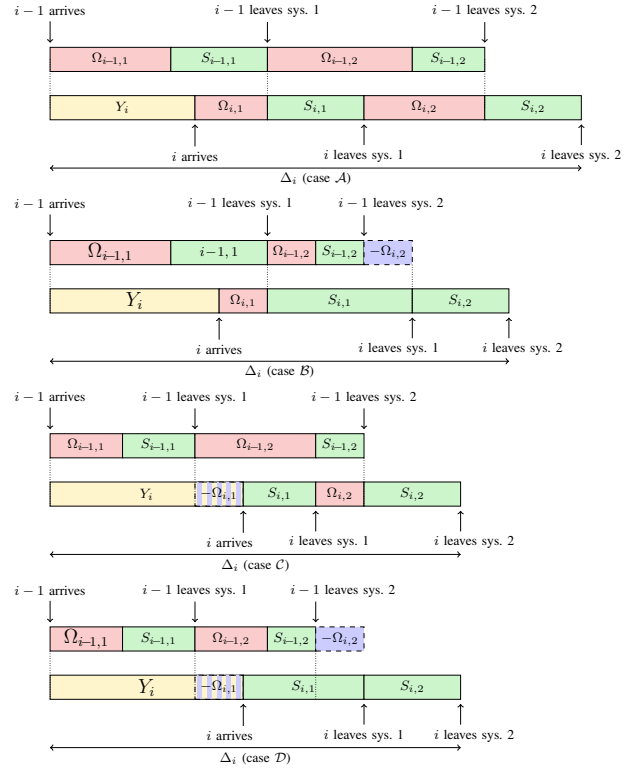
$i-1$ arrives
$i-1$ leaves sys. 1
$i-1$ leaves sys. 2

$\Omega_{i-1,1}$ | $S_{i-1,1}$ | $\Omega_{i-1,2}$ | $S_{i-1,2}$

$Y_i$ | $\Omega_{i,1}$ | $S_{i,1}$ | $\Omega_{i,2}$ | $S_{i,2}$

$i$ arrives
$i$ leaves sys. 1
$i$ leaves sys. 2
$\Delta_i$ (case $\mathcal{A}$)

$i-1$ arrives
$i-1$ leaves sys. 1
$i-1$ leaves sys. 2

$\Omega_{i-1,1}$ | $i-1,1$ | $\Omega_{i-1,2}$ | $S_{i-1,2}$ | $-\Omega_{i,2}$

$Y_i$ | $\Omega_{i,1}$ | $S_{i,1}$ | $S_{i,2}$

$i$ arrives
$i$ leaves sys. 1
$i$ leaves sys. 2
$\Delta_i$ (case $\mathcal{B}$)

$i-1$ arrives
$i-1$ leaves sys. 1
$i-1$ leaves sys. 2

$\Omega_{i-1,1}$ | $S_{i-1,1}$ | $\Omega_{i-1,2}$ | $S_{i-1,2}$

$Y_i$ | $-\Omega_{i,1}$ | $S_{i,1}$ | $\Omega_{i,2}$ | $S_{i,2}$

$i$ arrives
$i$ leaves sys. 1
$i$ leaves sys. 2
$\Delta_i$ (case $\mathcal{C}$)

$i-1$ arrives
$i-1$ leaves sys. 1
$i-1$ leaves sys. 2

$\Omega_{i-1,1}$ | $S_{i-1,1}$ | $\Omega_{i-1,2}$ | $S_{i-1,2}$ | $-\Omega_{i,2}$

$Y_i$ | $\Omega_{i,1}$ | $S_{i,1}$ | $S_{i,2}$

$i$ arrives
$i$ leaves sys. 1
$i$ leaves sys. 2
$\Delta_i$ (case $\mathcal{D}$)